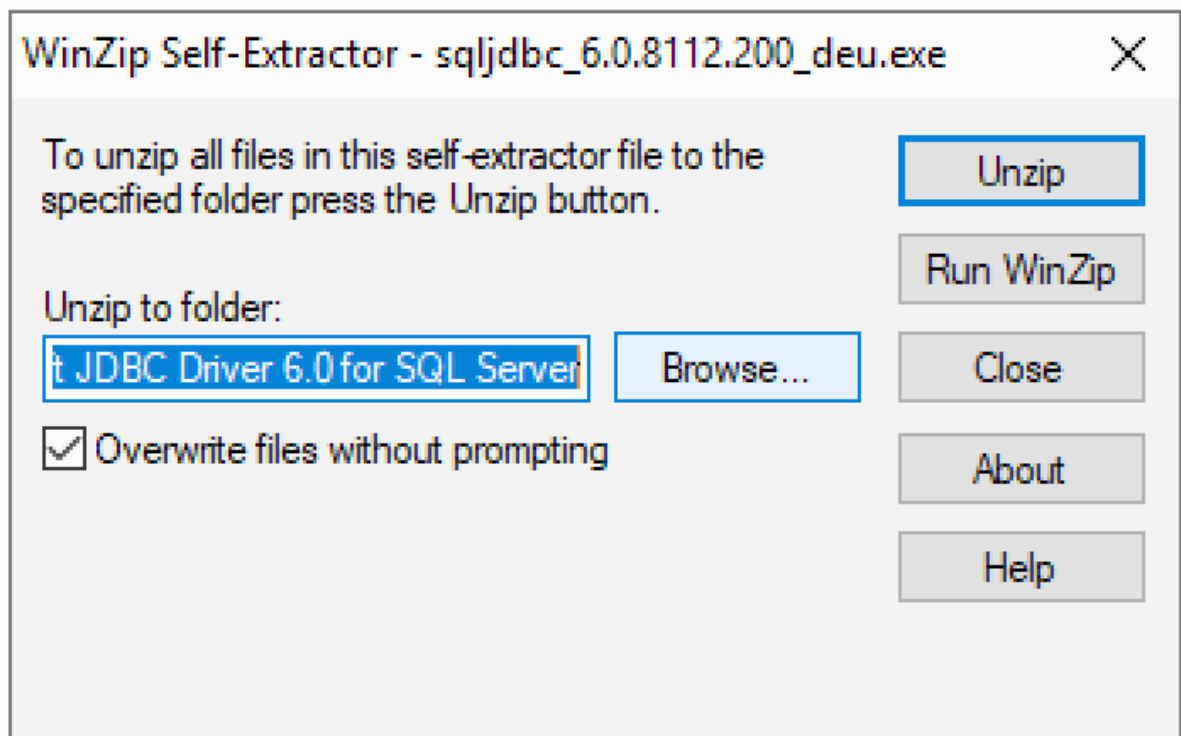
WinZip Self-Extractor - sqljdbc_6.0.8112.200_deu.exe

X

To unzip all files in this self-extractor file to the specified folder press the Unzip button.

Unzip

Run WinZip

Unzip to folder:

t JDBC Driver 6.0 for SQL Server

Browse...

Close

Overwrite files without prompting

About

Help